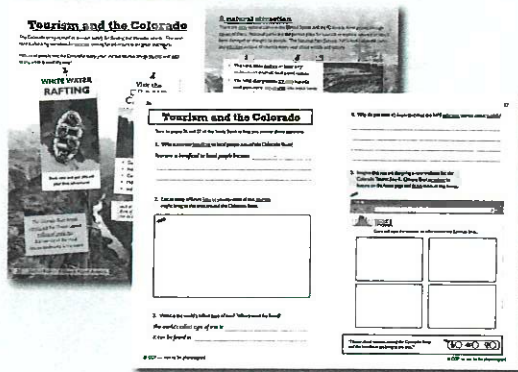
Tourism and the Colorado

The Colorado brings in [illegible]

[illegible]

WHITE WATER RAFTING

Visit the C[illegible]

Book now and get 10% off your first adventure!

The Colorado River Basin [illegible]

A natural attraction

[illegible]

Tourism and the Colorado

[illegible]

1. Who is a tourist beneficial to local people around the Colorado River?

Tourism is beneficial to local people because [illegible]

2. List as many different types of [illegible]

3. What is the world's tallest type of tree? Where can it be found?

The world's tallest type of tree is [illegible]

It can be found in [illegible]

4. Why do you think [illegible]

5. Imagine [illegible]

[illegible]

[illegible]